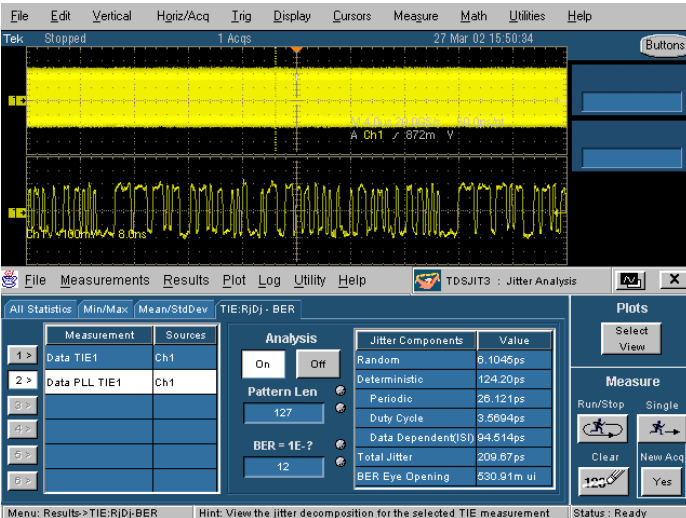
File Edit Vertical Horiz/Acq Trig Display Cursors Measure Math Utilities Help

Tek Stopped 1 Acqs 27 Mar 02 15:50:34 Buttons

M 4.0μs 25.0GS/s 40.0ps/pt
A Ch1 ⟋ 872m V

Ch1 100mV 8.0ns

File Measurements Results Plot Log Utility Help TDSJIT3 : Jitter Analysis X

All Statistics Min/Max Mean/StdDev TIE:RjDj - BER

| | Measurement | Sources |
|---|---|---|
| 1 > | Data TIE1 | Ch1 |
| 2 > | Data PLL TIE1 | Ch1 |
| 3 > | | |
| 4 > | | |
| 5 > | | |
| 6 > | | |

Analysis
On Off

Pattern Len
127

BER = 1E-?
12

| Jitter Components | Value |
|---|---|
| Random | 6.1045ps |
| Deterministic | 124.20ps |
| Periodic | 26.121ps |
| Duty Cycle | 3.5694ps |
| Data Dependent(ISI) | 94.514ps |
| Total Jitter | 209.67ps |
| BER Eye Opening | 530.91m ui |

Plots
Select View

Measure
Run/Stop Single
Clear New Acq
123 Yes

Menu: Results->TIE:RjDj-BER Hint: View the jitter decomposition for the selected TIE measurement Status : Ready